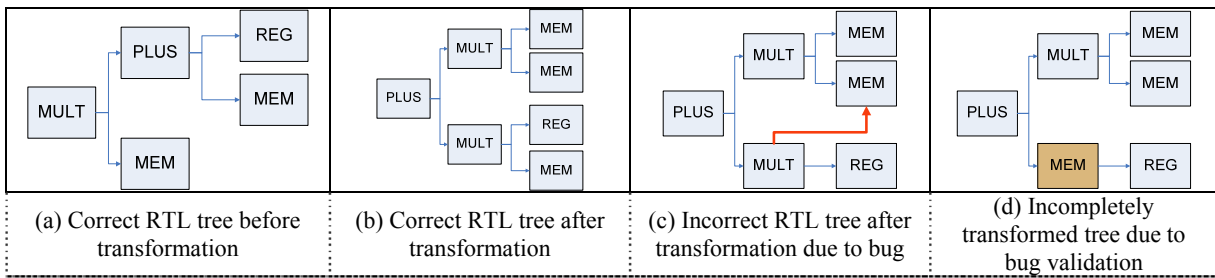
PLUS

REG

MULT

MEM

MEM

(a) Correct RTL tree before transformation

MULT

MEM

MEM

PLUS

MULT

REG

MEM

(b) Correct RTL tree after transformation

MULT

MEM

MEM

PLUS

MULT

REG

(c) Incorrect RTL tree after transformation due to bug

MULT

MEM

MEM

PLUS

MEM

REG

(d) Incompletely transformed tree due to bug validation